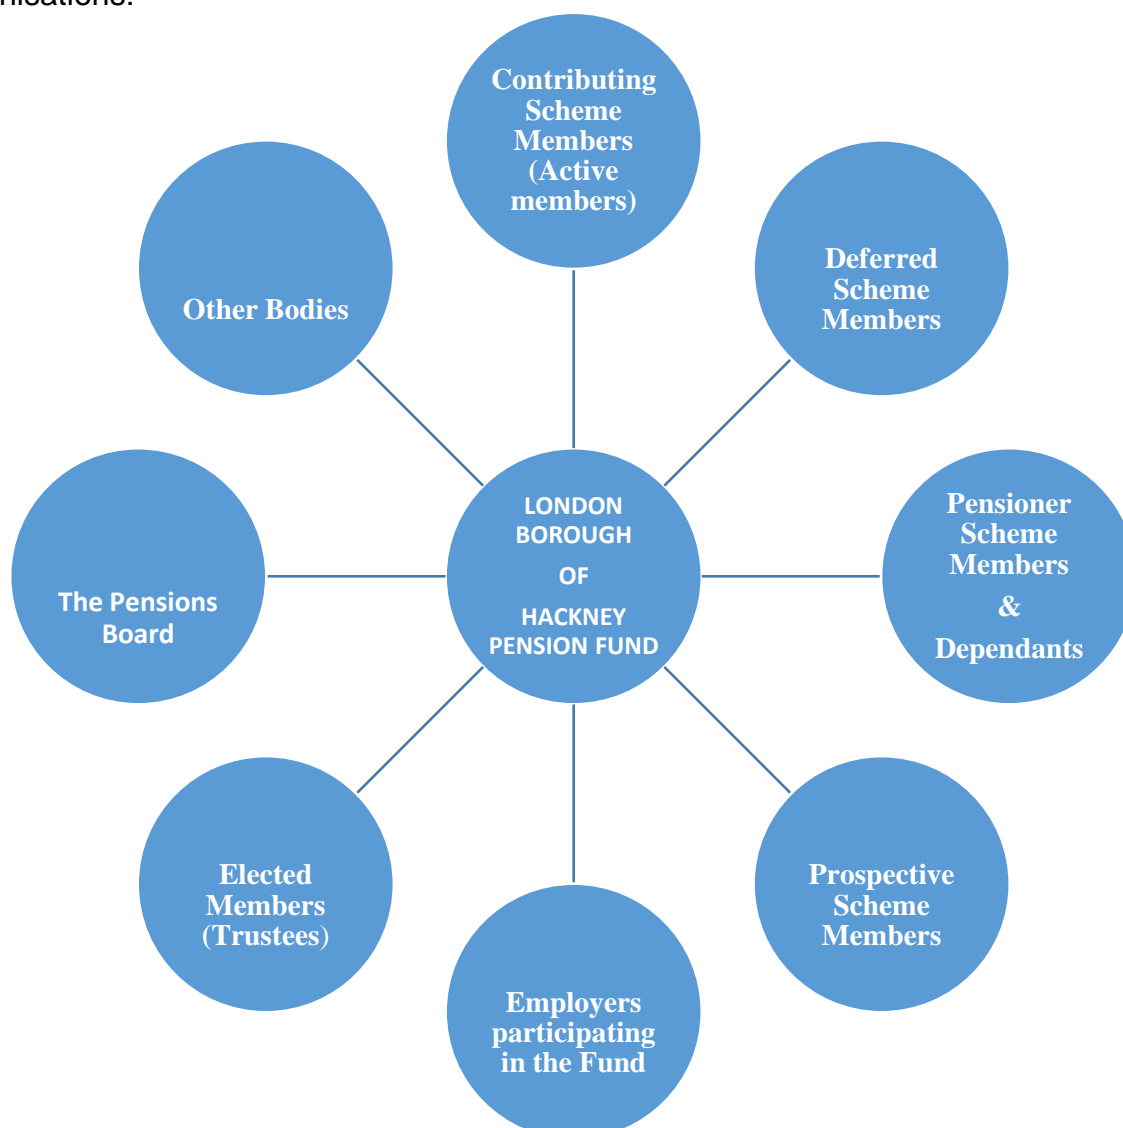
nications.

Contributing Scheme Members (Active members)

Other Bodies

Deferred Scheme Members

LONDON BOROUGH OF HACKNEY PENSION FUND

The Pensions Board

Pensioner Scheme Members & Dependants

Elected Members (Trustees)

Prospective Scheme Members

Employers participating in the Fund